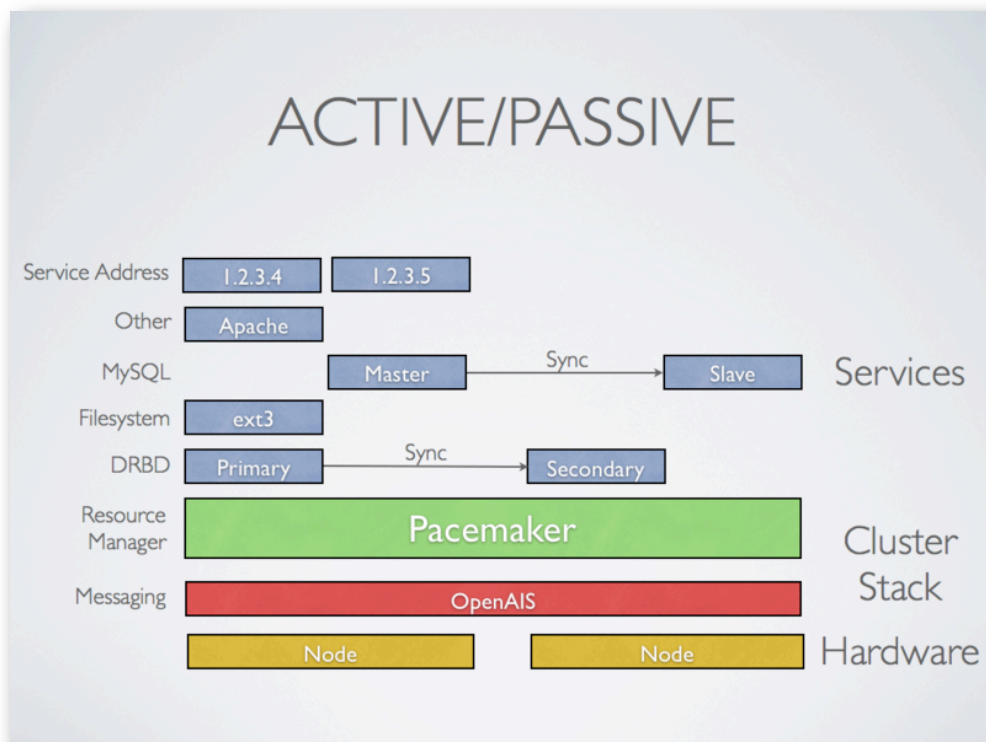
ACTIVE/PASSIVE

Service Address 1.2.3.4 1.2.3.5

Other Apache

MySQL Master Sync Slave

Services

Filesystem ext3

DRBD Primary Sync Secondary

Resource Manager Pacemaker

Cluster Stack

Messaging OpenAIS

Node Node

Hardware